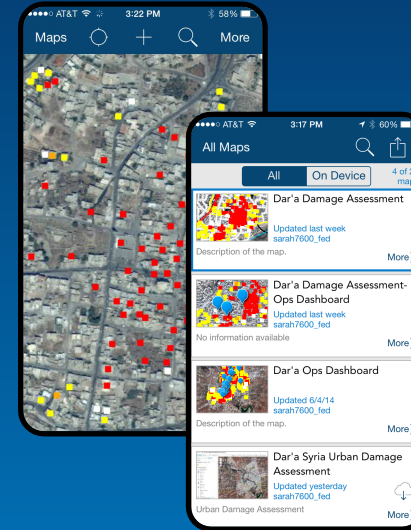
●●●●○ AT&T 3:22 PM 58%
Maps More

●●●●○ AT&T 3:17 PM 60%
All Maps
All On Device 4 of 2 map

Dar'a Damage Assessment
Updated last week
sarah7600_fed
Description of the map.
More

Dar'a Damage Assessment-Ops Dashboard
Updated last week
sarah7600_fed
No information available
More

Dar'a Ops Dashboard
Updated 6/4/14
sarah7600_fed
Description of the map.
More

Dar'a Syria Urban Damage Assessment
Updated yesterday
sarah7600_fed
Urban Damage Assessment